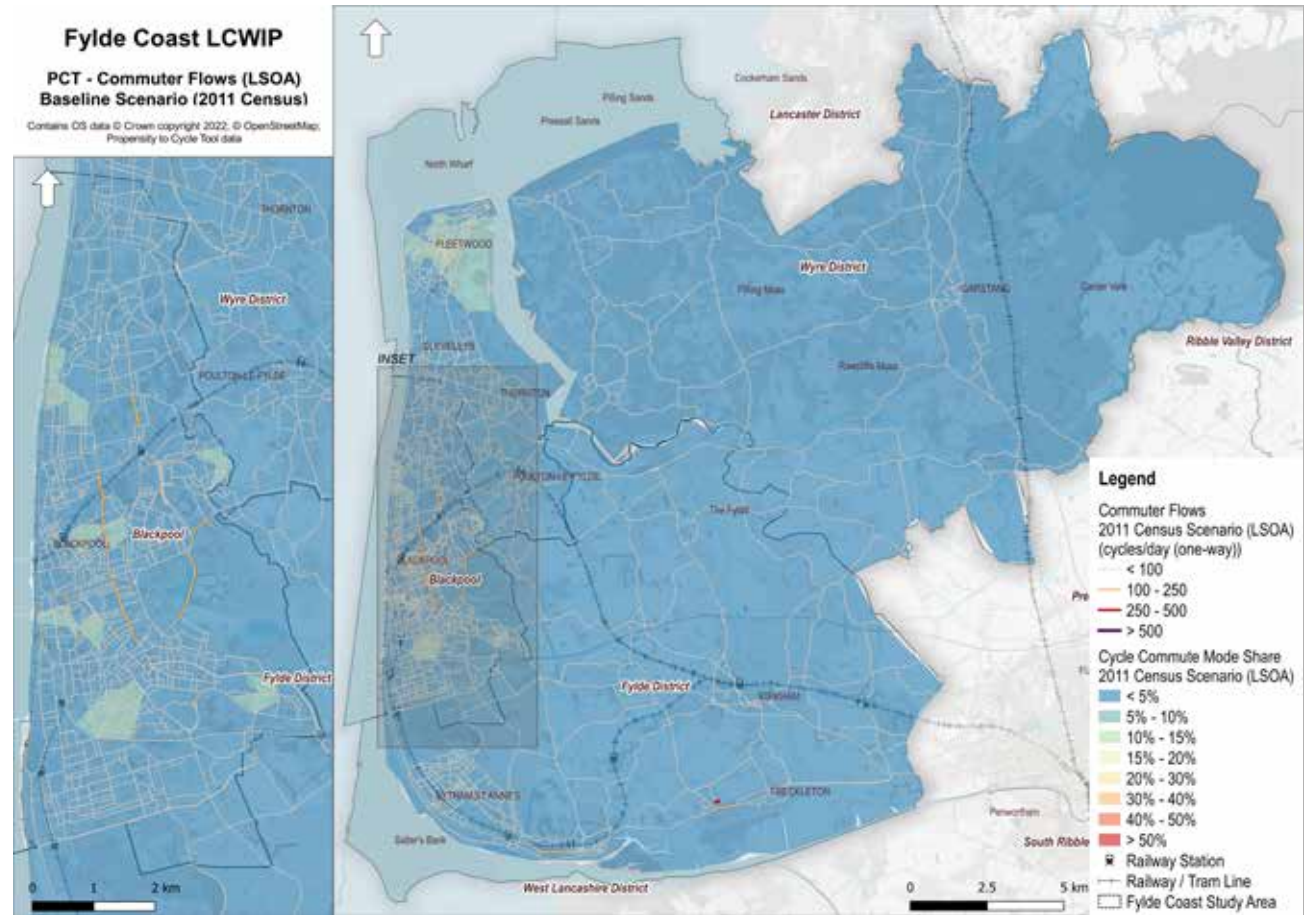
Fylde Coast LCWIP

PCT - Commuter Flows (LSOA)
Baseline Scenario (2011 Census)

Contains OS data © Crown copyright 2022; © OpenStreetMap; Propensity to Cycle Tool data

THORNTON
Wyre District
POULTON-LE-FYLDE
BLACKPOOL
Blackpool
Fylde District
0 1 2 km

Cockerham Sands
Pilling Sands
Preesall Sands
Lancaster District
North Wharf
FLEETWOOD
Wyre District
Pilling Moss
GARSTANG
Calder Vale
Ribble Valley District
CLEVELEYS
INSET
THORNTON
Rawcliffe Moss
POULTON-LE-FYLDE
The Fylde
BLACKPOOL
Blackpool
Pre
Fylde District
KIRKHAM
LYTHAM ST ANNES
FRECKLETON
Penwortham
Salter's Bank
South Ribble
West Lancashire District
0 2.5 5 km

Legend
Commuter Flows
2011 Census Scenario (LSOA)
(cycles/day (one-way))
< 100
100 - 250
250 - 500
> 500
Cycle Commute Mode Share
2011 Census Scenario (LSOA)
< 5%
5% - 10%
10% - 15%
15% - 20%
20% - 30%
30% - 40%
40% - 50%
> 50%
Railway Station
Railway / Tram Line
Fylde Coast Study Area